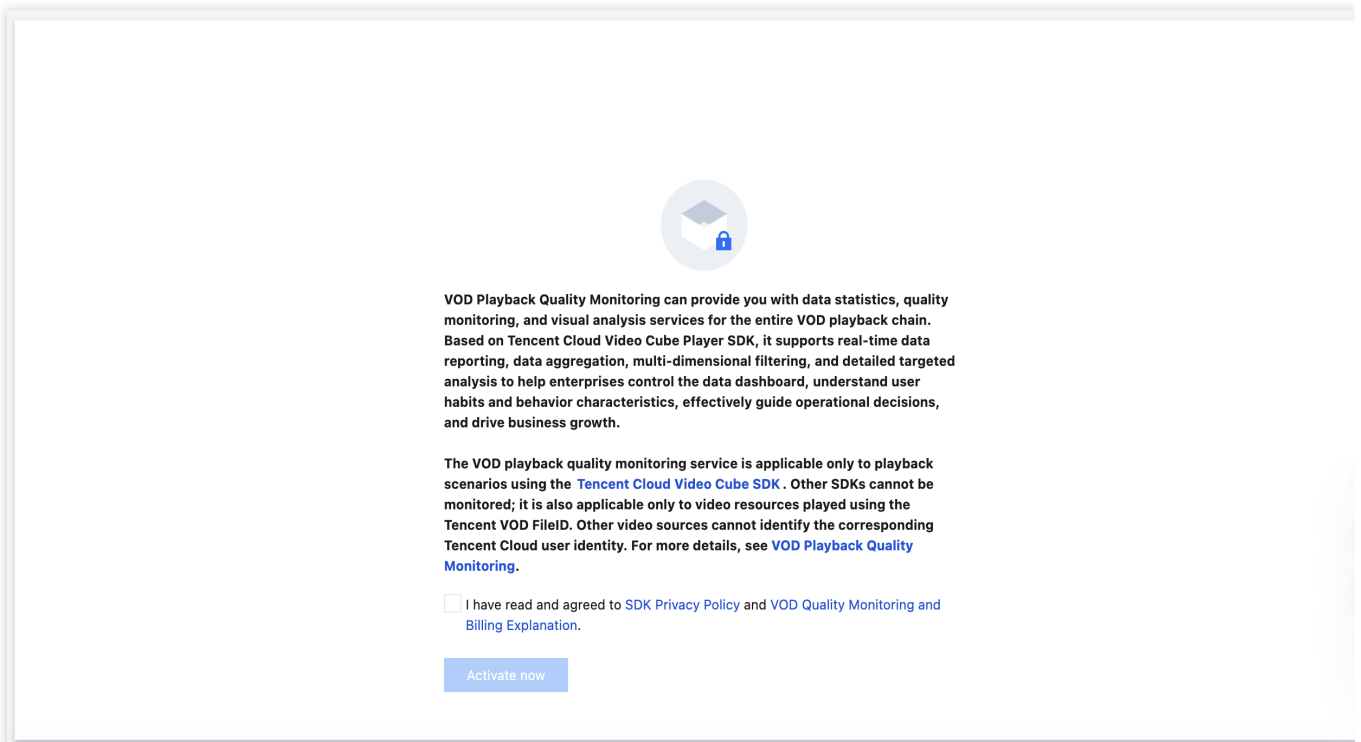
VOD Playback Quality Monitoring can provide you with data statistics, quality monitoring, and visual analysis services for the entire VOD playback chain. Based on Tencent Cloud Video Cube Player SDK, it supports real-time data reporting, data aggregation, multi-dimensional filtering, and detailed targeted analysis to help enterprises control the data dashboard, understand user habits and behavior characteristics, effectively guide operational decisions, and drive business growth.

The VOD playback quality monitoring service is applicable only to playback scenarios using the Tencent Cloud Video Cube SDK. Other SDKs cannot be monitored; it is also applicable only to video resources played using the Tencent VOD FileID. Other video sources cannot identify the corresponding Tencent Cloud user identity. For more details, see VOD Playback Quality Monitoring.

I have read and agreed to SDK Privacy Policy and VOD Quality Monitoring and Billing Explanation.

Activate now